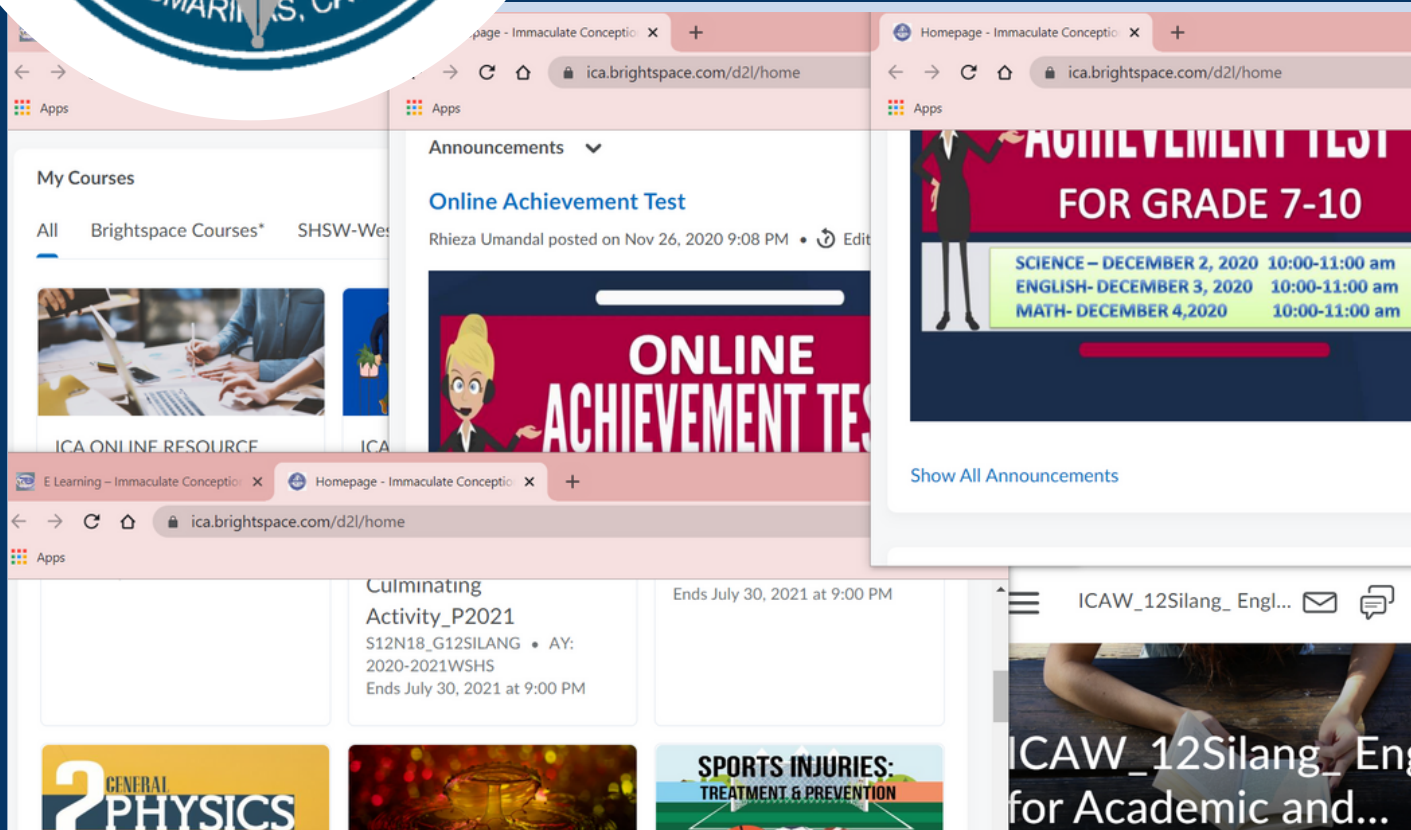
DASMARIÑAS, C

Homepage - Immaculate Conceptio ×

ica.brightspace.com/d2l/home

Apps

My Courses

All Brightspace Courses* SHSW-We

ICA ONLINE RESOURCE

ICA

Announcements

Online Achievement Test

Rhieza Umandal posted on Nov 26, 2020 9:08 PM • Edit

ONLINE ACHIEVEMENT TES

Homepage - Immaculate Conceptio ×

ica.brightspace.com/d2l/home

Apps

ACHIEVEMENT TEST FOR GRADE 7-10

SCIENCE – DECEMBER 2, 2020 10:00-11:00 am
ENGLISH- DECEMBER 3, 2020 10:00-11:00 am
MATH- DECEMBER 4,2020 10:00-11:00 am

Show All Announcements

E Learning – Immaculate Conceptio ×

Homepage - Immaculate Conceptio ×

ica.brightspace.com/d2l/home

Apps

Culminating Activity_P2021
S12N18_G12SILANG • AY: 2020-2021WSHS
Ends July 30, 2021 at 9:00 PM

Ends July 30, 2021 at 9:00 PM

ICAW_12Silang_ Engl...

ICAW_12Silang_ Eng for Academic and...

GENERAL PHYSICS

SPORTS INJURIES: TREATMENT & PREVENTION